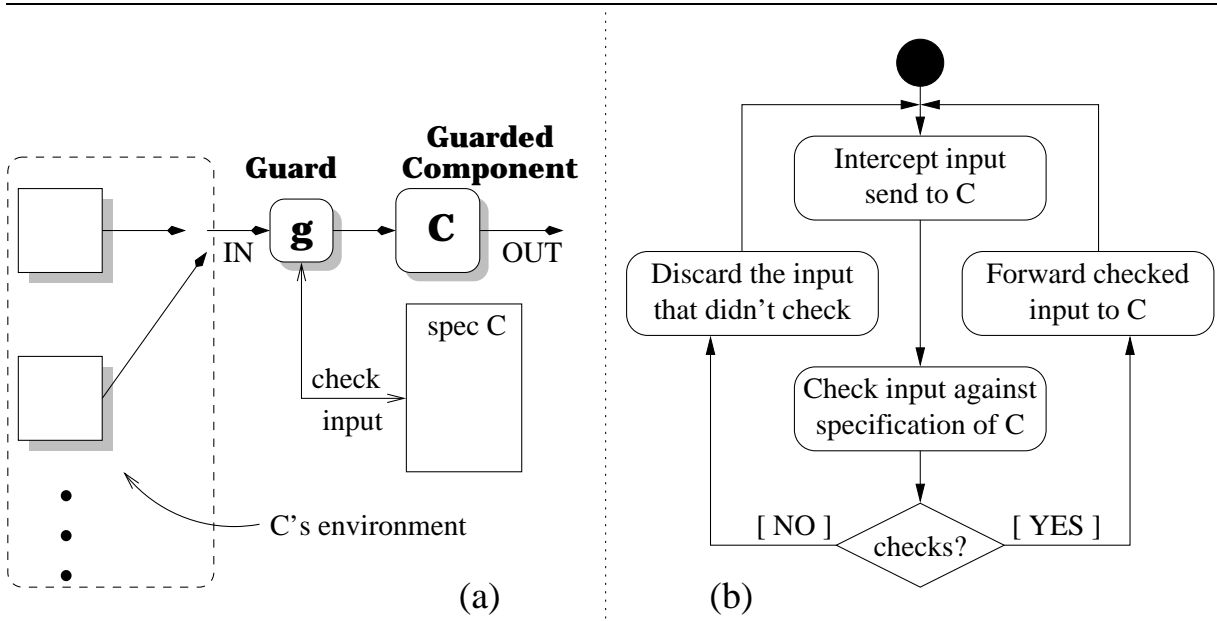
Guarded Component

Guard

g

C

IN

OUT

spec C

check input

C's environment

(a)

Intercept input send to C

Discard the input that didn't check

Forward checked input to C

Check input against specification of C

[ NO ]

checks?

[ YES ]

(b)